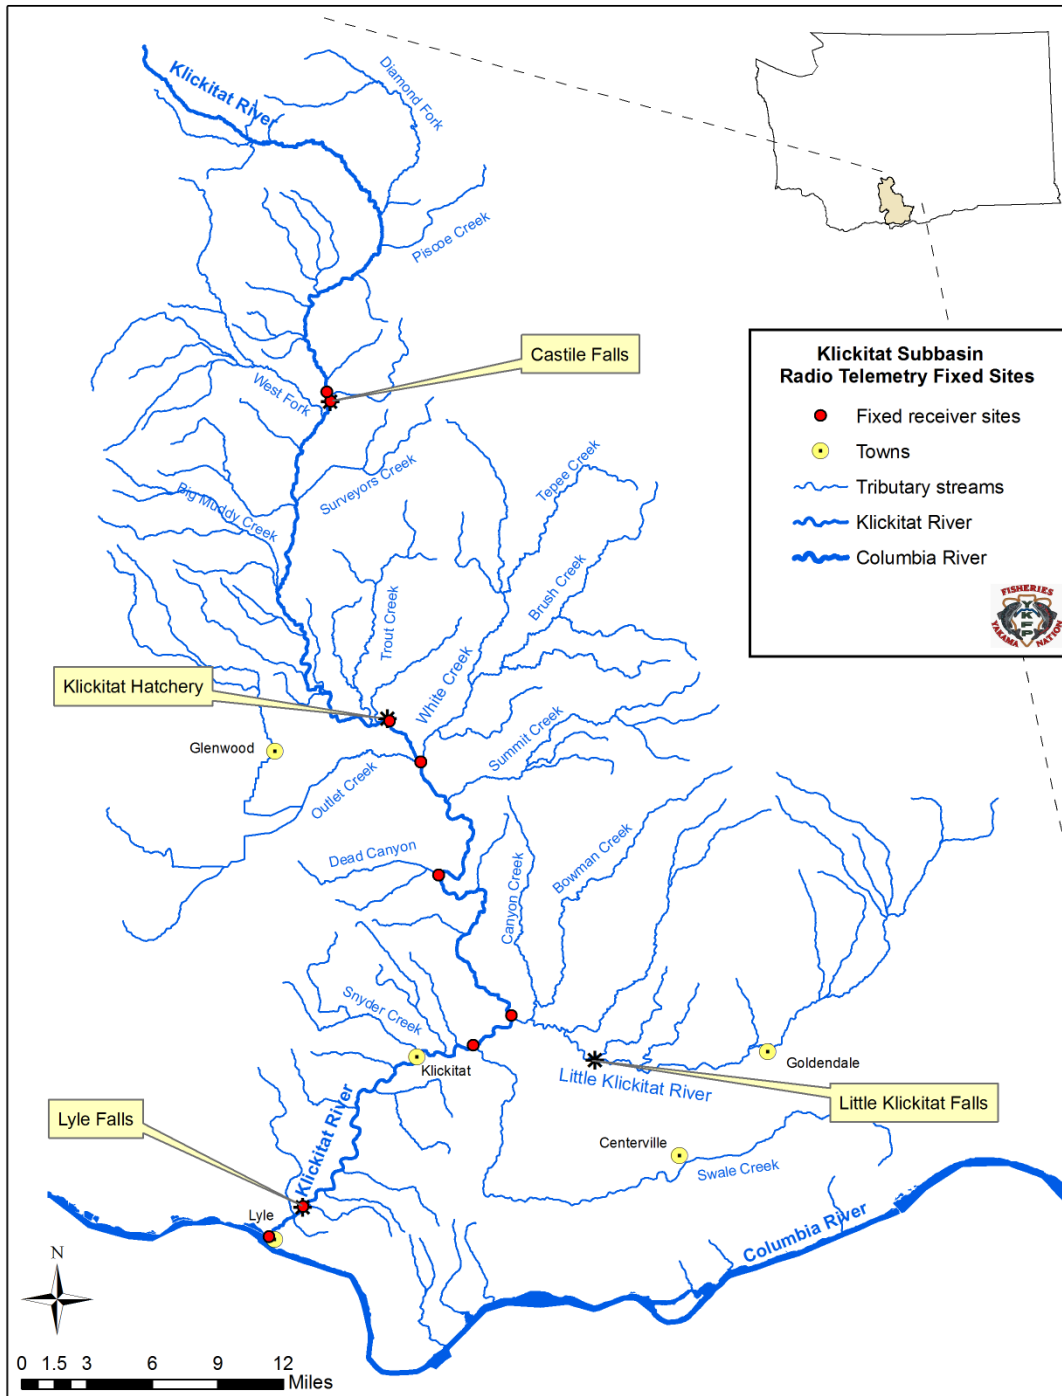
Klickitat River

Diamond Fork

Pisoce Creek

Castile Falls

West Fork

Surveyors Creek

Tepee Creek

Big Muddy Creek

Trout Creek

Brush Creek

Klickitat Hatchery

White Creek

Glenwood

Summit Creek

Outlet Creek

Dead Canyon

Bowman Creek

Canyon Creek

Snyder Creek

Klickitat

Goldendale

Little Klickitat River

Little Klickitat Falls

Lyle Falls

Klickitat River

Centerville

Swale Creek

Lyle

Columbia River

Klickitat Subbasin
Radio Telemetry Fixed Sites

Fixed receiver sites

Towns

Tributary streams

Klickitat River

Columbia River

FISHERIES
YAKAMA NATION
YKFP

N

0 1.5 3 6 9 12 Miles